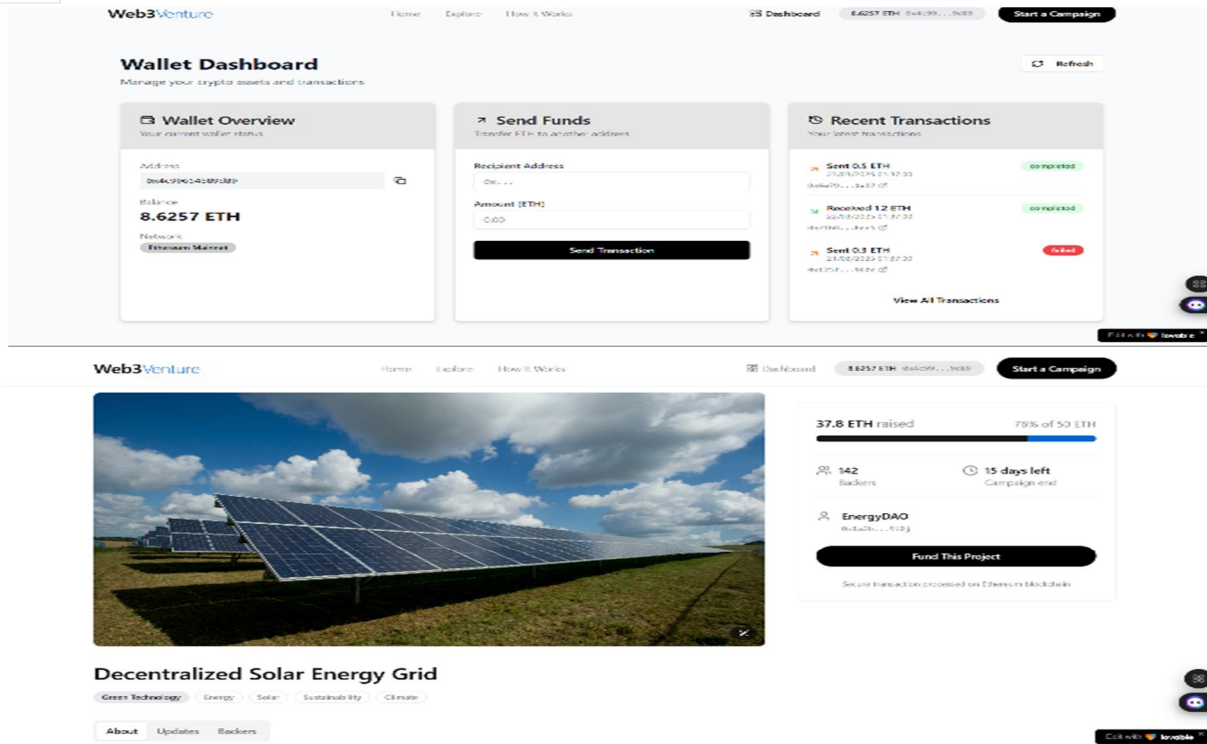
Web3Venture

Home Explore How It Works

Dashboard 8.6257 ETH 0x4c99...9d89 Start a Campaign

Wallet Dashboard

Manage your crypto assets and transactions

Refresh

Wallet Overview

Your current wallet status

Address

0x4c99614509d89

Balance

8.6257 ETH

Network

Ethereum Mainnet

Send Funds

Transfer ETH to another address

Recipient Address

0x...

Amount (ETH)

0.00

Send Transaction

Recent Transactions

Your latest transactions

Sent 0.5 ETH
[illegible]
0x6e79...3a92

completed

Received 1.2 ETH
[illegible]
0x7f80...4e23

completed

Sent 0.3 ETH
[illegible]
0x8a91...5f34

failed

View All Transactions

Edit with lovable

Web3Venture

Home Explore How It Works

Dashboard 8.6257 ETH 0x4c99...9d89 Start a Campaign

37.8 ETH raised

75% of 50 ETH

142
Backers

15 days left
Campaign end

EnergyDAO
0x1a2b...9f23

Fund This Project

Secure transaction processed on Ethereum blockchain

Decentralized Solar Energy Grid

Green Technology Energy Solar Sustainability Climate

About Updates Backers

Edit with lovable